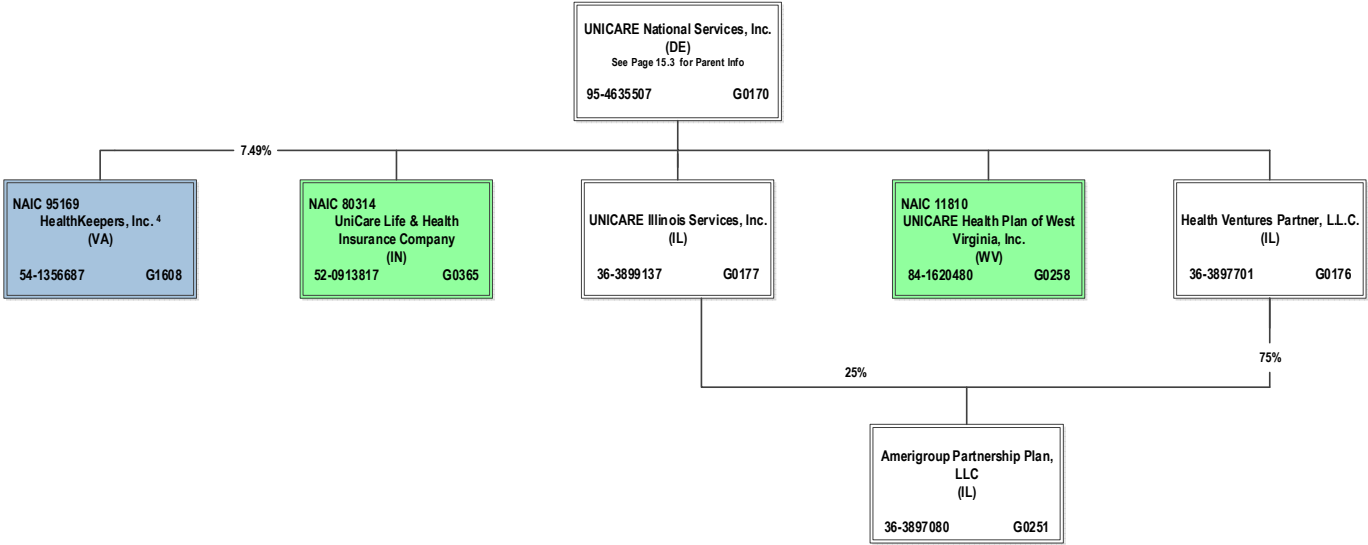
UNICARE National Services, Inc.
(DE)
See Page 15.3 for Parent Info
95-4635507 G0170

7.49%

NAIC 95169
HealthKeepers, Inc. $^4$
(VA)
54-1356687 G1608

NAIC 80314
UniCare Life & Health Insurance Company
(IN)
52-0913817 G0365

UNICARE Illinois Services, Inc.
(IL)
36-3899137 G0177

NAIC 11810
UNICARE Health Plan of West Virginia, Inc.
(WV)
84-1620480 G0258

Health Ventures Partner, L.L.C.
(IL)
36-3897701 G0176

25%

75%

Amerigroup Partnership Plan, LLC
(IL)
36-3897080 G0251